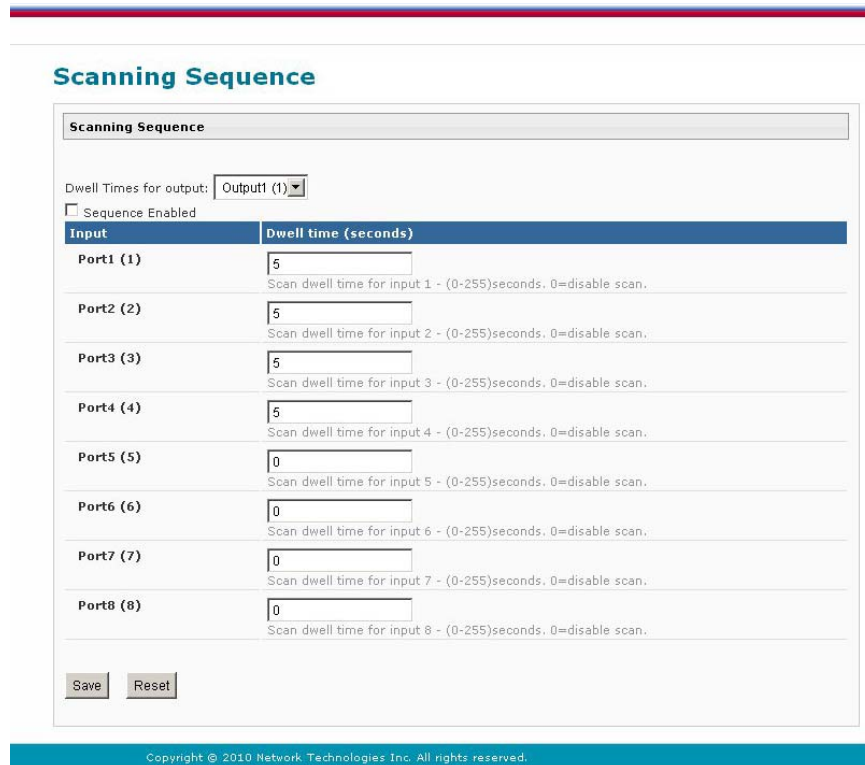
Scanning Sequence

Scanning Sequence

Dwell Times for output: Output1 (1)

Sequence Enabled

| Input | Dwell time (seconds) |
|---|---|
| Port1 (1) | 5 Scan dwell time for input 1 - (0-255)seconds. 0=disable scan. |
| Port2 (2) | 5 Scan dwell time for input 2 - (0-255)seconds. 0=disable scan. |
| Port3 (3) | 5 Scan dwell time for input 3 - (0-255)seconds. 0=disable scan. |
| Port4 (4) | 5 Scan dwell time for input 4 - (0-255)seconds. 0=disable scan. |
| Port5 (5) | 0 Scan dwell time for input 5 - (0-255)seconds. 0=disable scan. |
| Port6 (6) | 0 Scan dwell time for input 6 - (0-255)seconds. 0=disable scan. |
| Port7 (7) | 0 Scan dwell time for input 7 - (0-255)seconds. 0=disable scan. |
| Port8 (8) | 0 Scan dwell time for input 8 - (0-255)seconds. 0=disable scan. |

Save Reset

Copyright © 2010 Network Technologies Inc. All rights reserved.